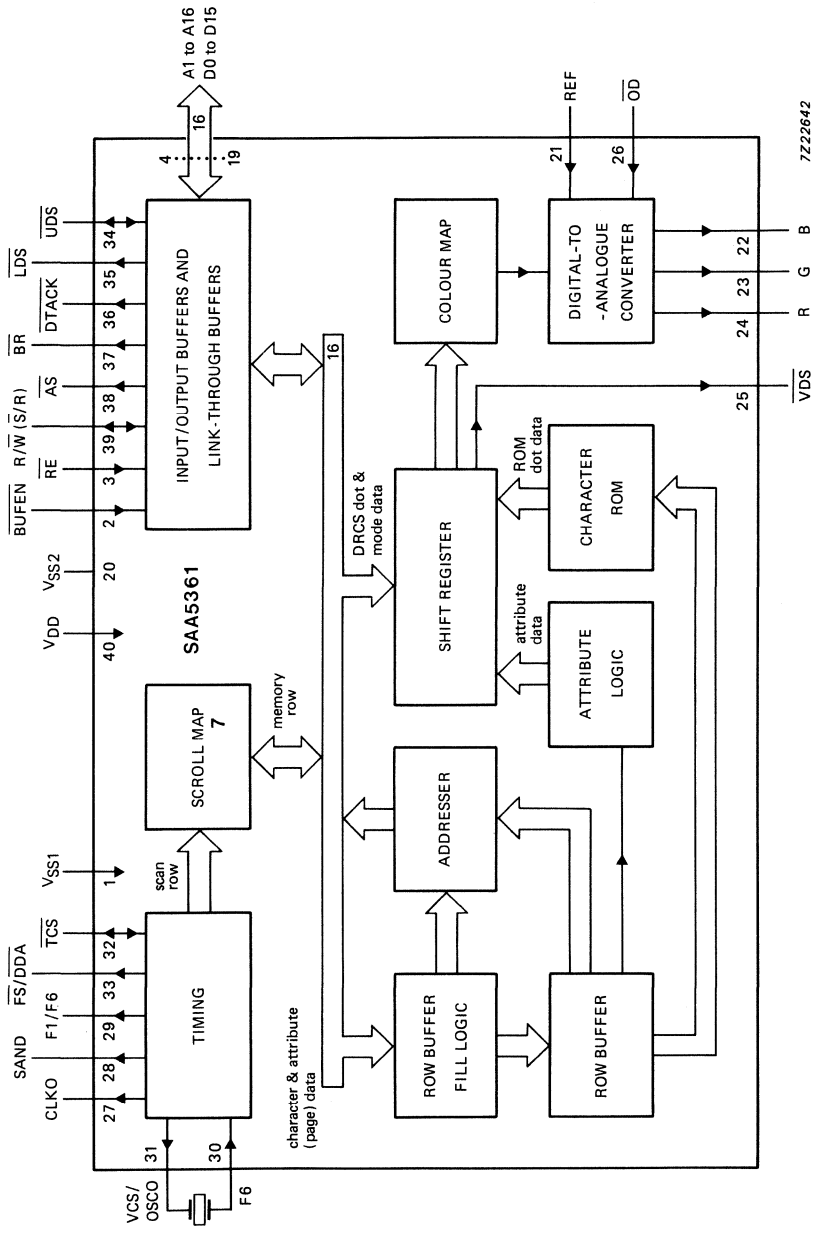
A1 to A16
D0 to D15
16
4
19
REF
$\overline{OD}$
7Z22642
21
26
$\overline{UDS}$
34
$\overline{LDS}$
35
$\overline{DTACK}$
36
$\overline{BR}$
37
$\overline{AS}$
38
$R/\overline{W}$ $(\overline{S}/R)$
39
$\overline{RE}$
3
$\overline{BUFEN}$
2
INPUT/OUTPUT BUFFERS AND LINK-THROUGH BUFFERS
COLOUR MAP
DIGITAL-TO -ANALOGUE CONVERTER
22
B
23
G
24
R
25
$\overline{VDS}$
16
$V_{SS2}$
20
$V_{DD}$
40
SAA5361
DRCS dot & mode data
SHIFT REGISTER
ROM dot data
CHARACTER ROM
attribute data
ATTRIBUTE LOGIC
SCROLL MAP
7
memory row
ADDRESSER
$V_{SS1}$
1
scan row
$\overline{TCS}$
32
$\overline{FS}/\overline{DDA}$
33
F1/F6
29
SAND
28
CLKO
27
TIMING
ROW BUFFER FILL LOGIC
ROW BUFFER
character & attribute (page) data
31
30
VCS/ OSCO
F6